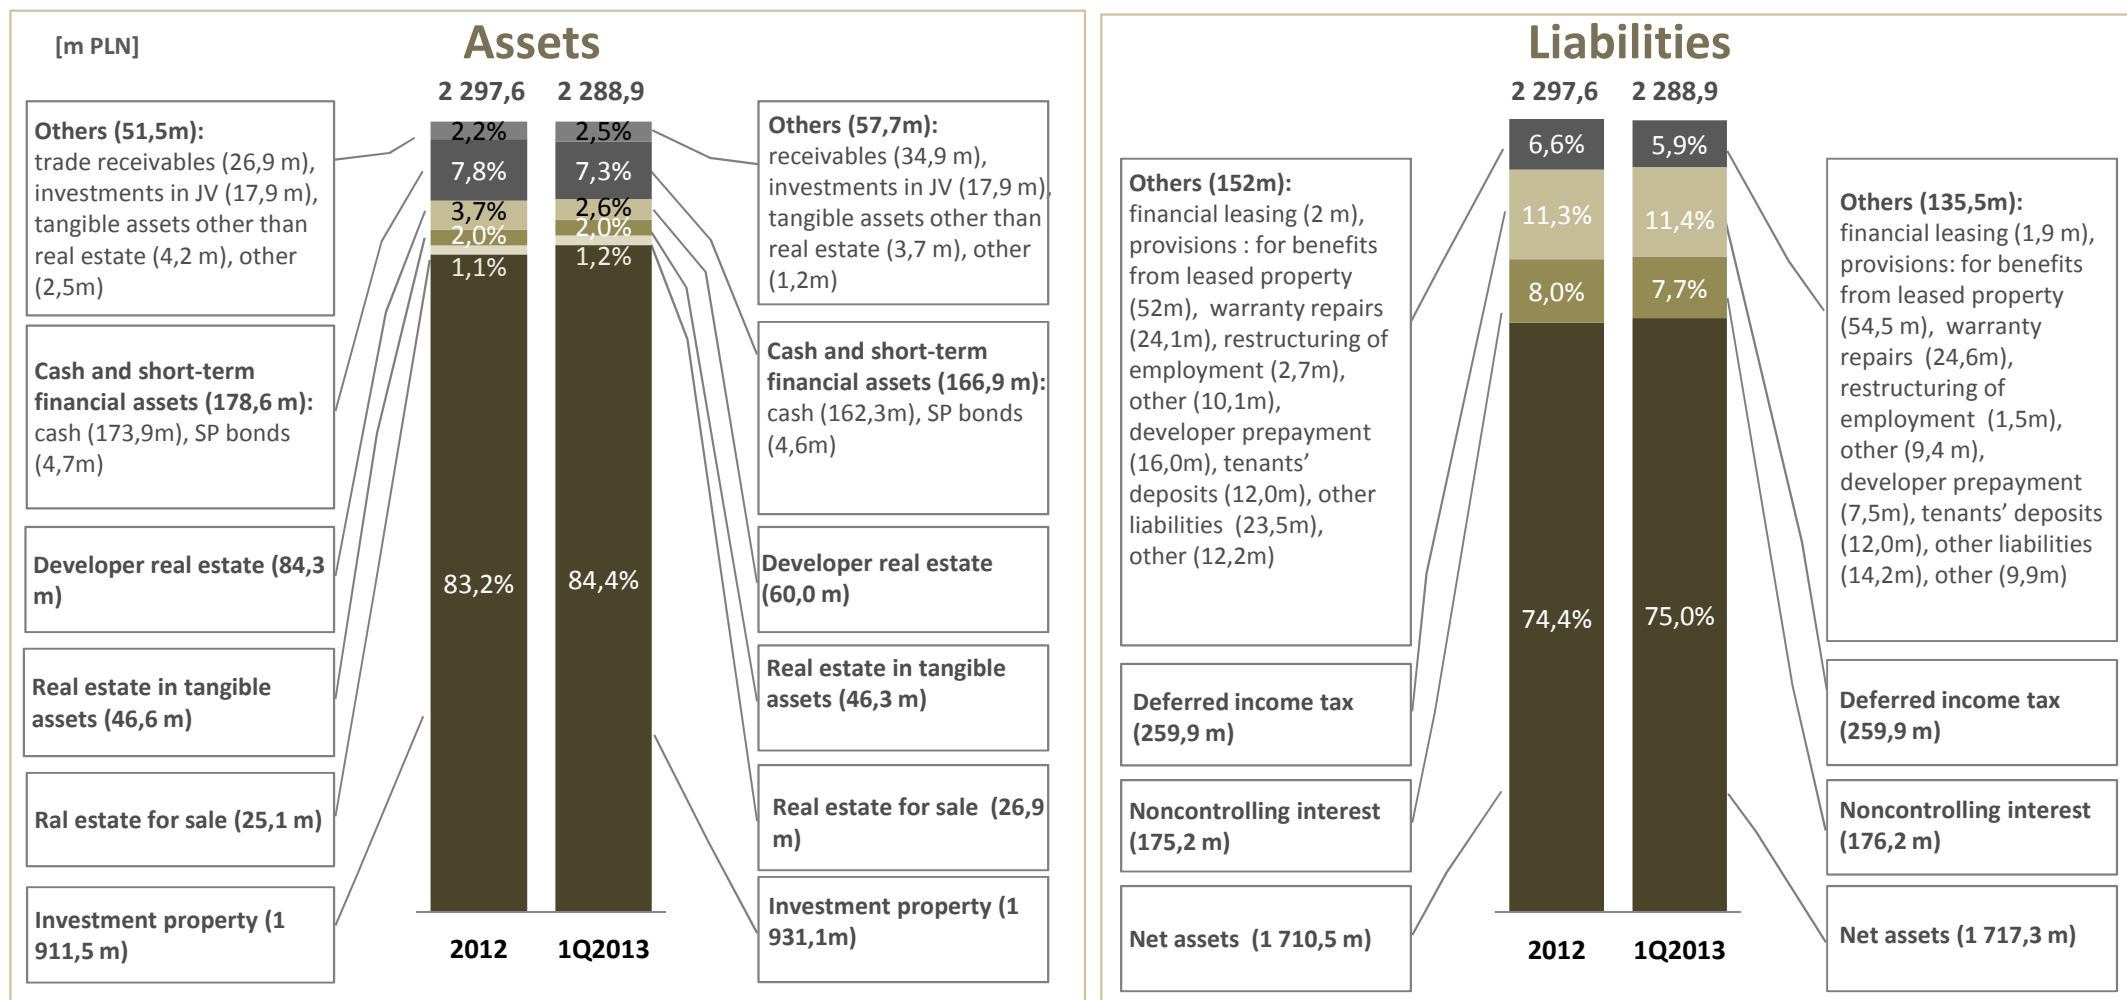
[m PLN]

Assets

2 297,6 2 288,9

Others (51,5m): trade receivables (26,9 m), investments in JV (17,9 m), tangible assets other than real estate (4,2 m), other (2,5m)

Cash and short-term financial assets (178,6 m): cash (173,9m), SP bonds (4,7m)

Developer real estate (84,3 m)

Real estate in tangible assets (46,6 m)

Ral estate for sale (25,1 m)

Investment property (1 911,5 m)

2,2%
7,8%
3,7%
2,0%
1,1%
83,2%

2,5%
7,3%
2,6%
2,0%
1,2%
84,4%

2012 1Q2013

Others (57,7m): receivables (34,9 m), investments in JV (17,9 m), tangible assets other than real estate (3,7 m), other (1,2m)

Cash and short-term financial assets (166,9 m): cash (162,3m), SP bonds (4,6m)

Developer real estate (60,0 m)

Real estate in tangible assets (46,3 m)

Real estate for sale (26,9 m)

Investment property (1 931,1m)

Liabilities

2 297,6 2 288,9

Others (152m): financial leasing (2 m), provisions : for benefits from leased property (52m), warranty repairs (24,1m), restructuring of employment (2,7m), other (10,1m), developer prepayment (16,0m), tenants' deposits (12,0m), other liabilities (23,5m), other (12,2m)

Deferred income tax (259,9 m)

Noncontrolling interest (175,2 m)

Net assets (1 710,5 m)

6,6%
11,3%
8,0%
74,4%

5,9%
11,4%
7,7%
75,0%

2012 1Q2013

Others (135,5m): financial leasing (1,9 m), provisions: for benefits from leased property (54,5 m), warranty repairs (24,6m), restructuring of employment (1,5m), other (9,4 m), developer prepayment (7,5m), tenants' deposits (12,0m), other liabilities (14,2m), other (9,9m)

Deferred income tax (259,9 m)

Noncontrolling interest (176,2 m)

Net assets (1 717,3 m)